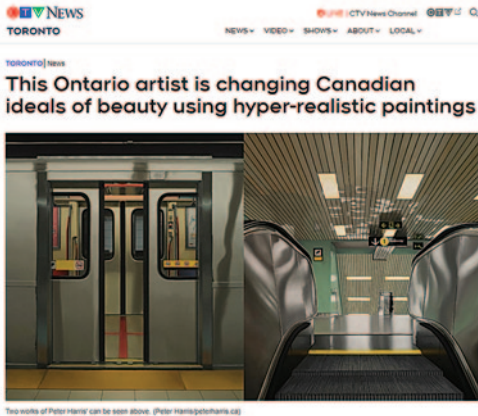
CTV News

TORONTO

LIVE | CTV News Channel

NEWS VIDEO SHOWS ABOUT LOCAL

TORONTO | News

This Ontario artist is changing Canadian ideals of beauty using hyper-realistic paintings

Two works of Peter Harris' can be seen above. (Peter Harris/peterharris.ca)